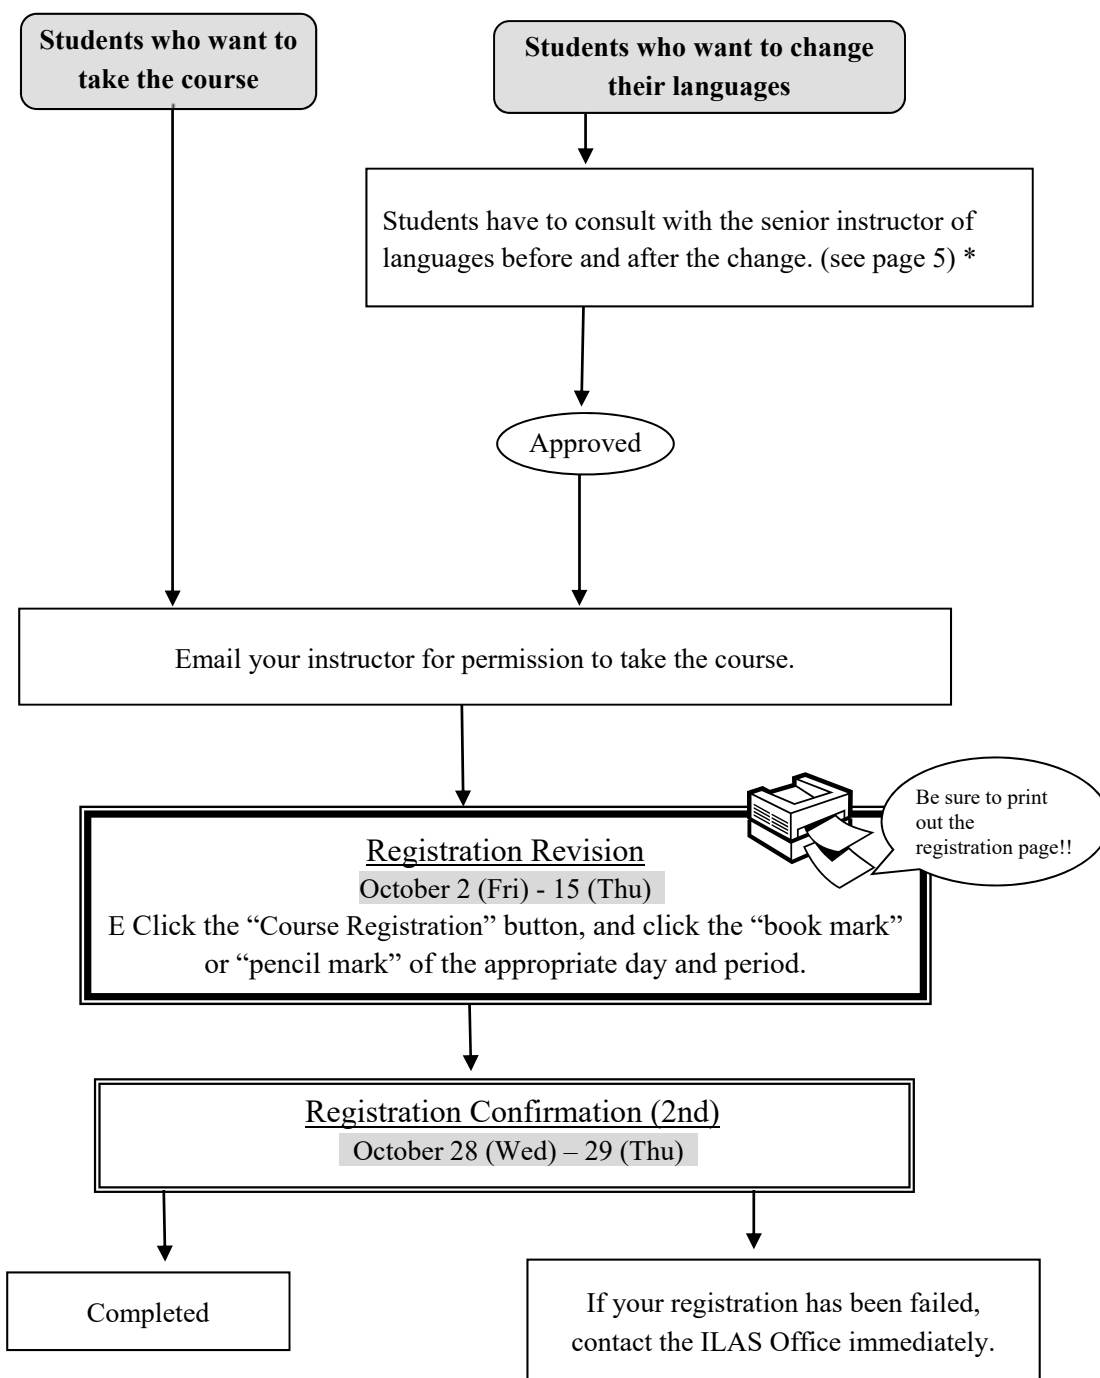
**Students who want to take the course**

**Students who want to change their languages**

Students have to consult with the senior instructor of languages before and after the change. (see page 5) *

Approved

Email your instructor for permission to take the course.

Be sure to print out the registration page!!

Registration Revision
October 2 (Fri) - 15 (Thu)
E Click the “Course Registration” button, and click the “book mark” or “pencil mark” of the appropriate day and period.

Registration Confirmation (2nd)
October 28 (Wed) – 29 (Thu)

Completed

If your registration has been failed, contact the ILAS Office immediately.